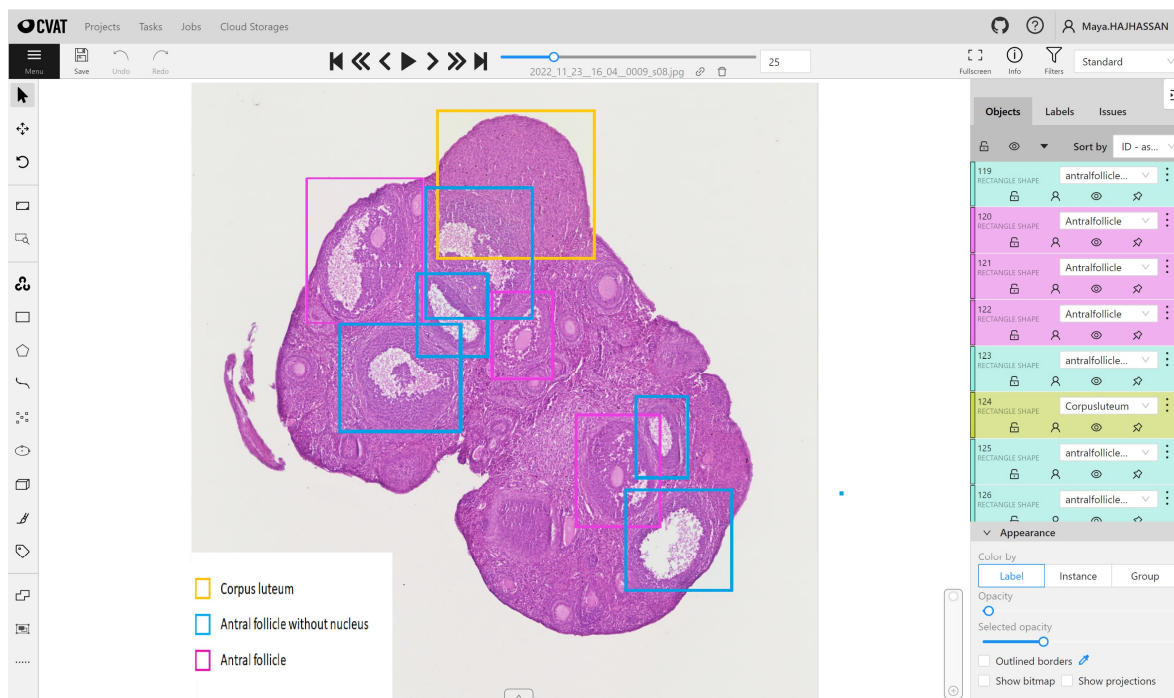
CVAT Projects Tasks Jobs Cloud Storages

Maya.HAJHASSAN

Menu Save Undo Redo

2022_11_23__16_04__0009_s08.jpg

25

Fullscreen Info Filters Standard

Objects Labels Issues

Sort by ID - as...

119 RECTANGLE SHAPE antralfollicle...

120 RECTANGLE SHAPE Antralfollicle

121 RECTANGLE SHAPE Antralfollicle

122 RECTANGLE SHAPE Antralfollicle

123 RECTANGLE SHAPE antralfollicle...

124 RECTANGLE SHAPE Corpusluteum

125 RECTANGLE SHAPE antralfollicle...

126 RECTANGLE SHAPE antralfollicle...

Appearance

Color by

Label Instance Group

Opacity

Selected opacity

Outlined borders

Show bitmap Show projections

Corpus luteum

Antral follicle without nucleus

Antral follicle